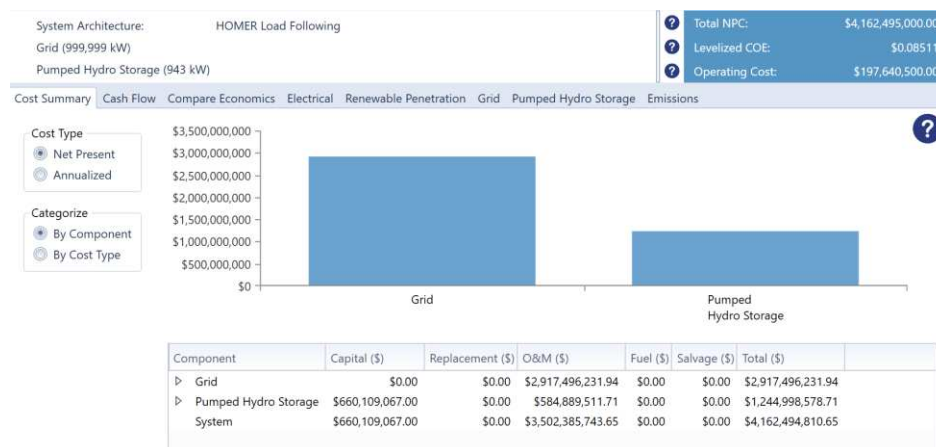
System Architecture: HOMER Load Following
Grid (999,999 kW)
Pumped Hydro Storage (943 kW)

Total NPC: $4,162,495,000.00
Levelized COE: $0.08511
Operating Cost: $197,640,500.00

Cost Summary | Cash Flow | Compare Economics | Electrical | Renewable Penetration | Grid | Pumped Hydro Storage | Emissions

Cost Type
Net Present
Annualized

Categorize
By Component
By Cost Type

$3,500,000,000
$3,000,000,000
$2,500,000,000
$2,000,000,000
$1,500,000,000
$1,000,000,000
$500,000,000
$0

Grid
Pumped Hydro Storage

| Component | Capital ($) | Replacement ($) | O&M ($) | Fuel ($) | Salvage ($) | Total ($) |
|---|---|---|---|---|---|---|
| ▷ Grid | $0.00 | $0.00 | $2,917,496,231.94 | $0.00 | $0.00 | $2,917,496,231.94 |
| ▷ Pumped Hydro Storage | $660,109,067.00 | $0.00 | $584,889,511.71 | $0.00 | $0.00 | $1,244,998,578.71 |
| System | $660,109,067.00 | $0.00 | $3,502,385,743.65 | $0.00 | $0.00 | $4,162,494,810.65 |